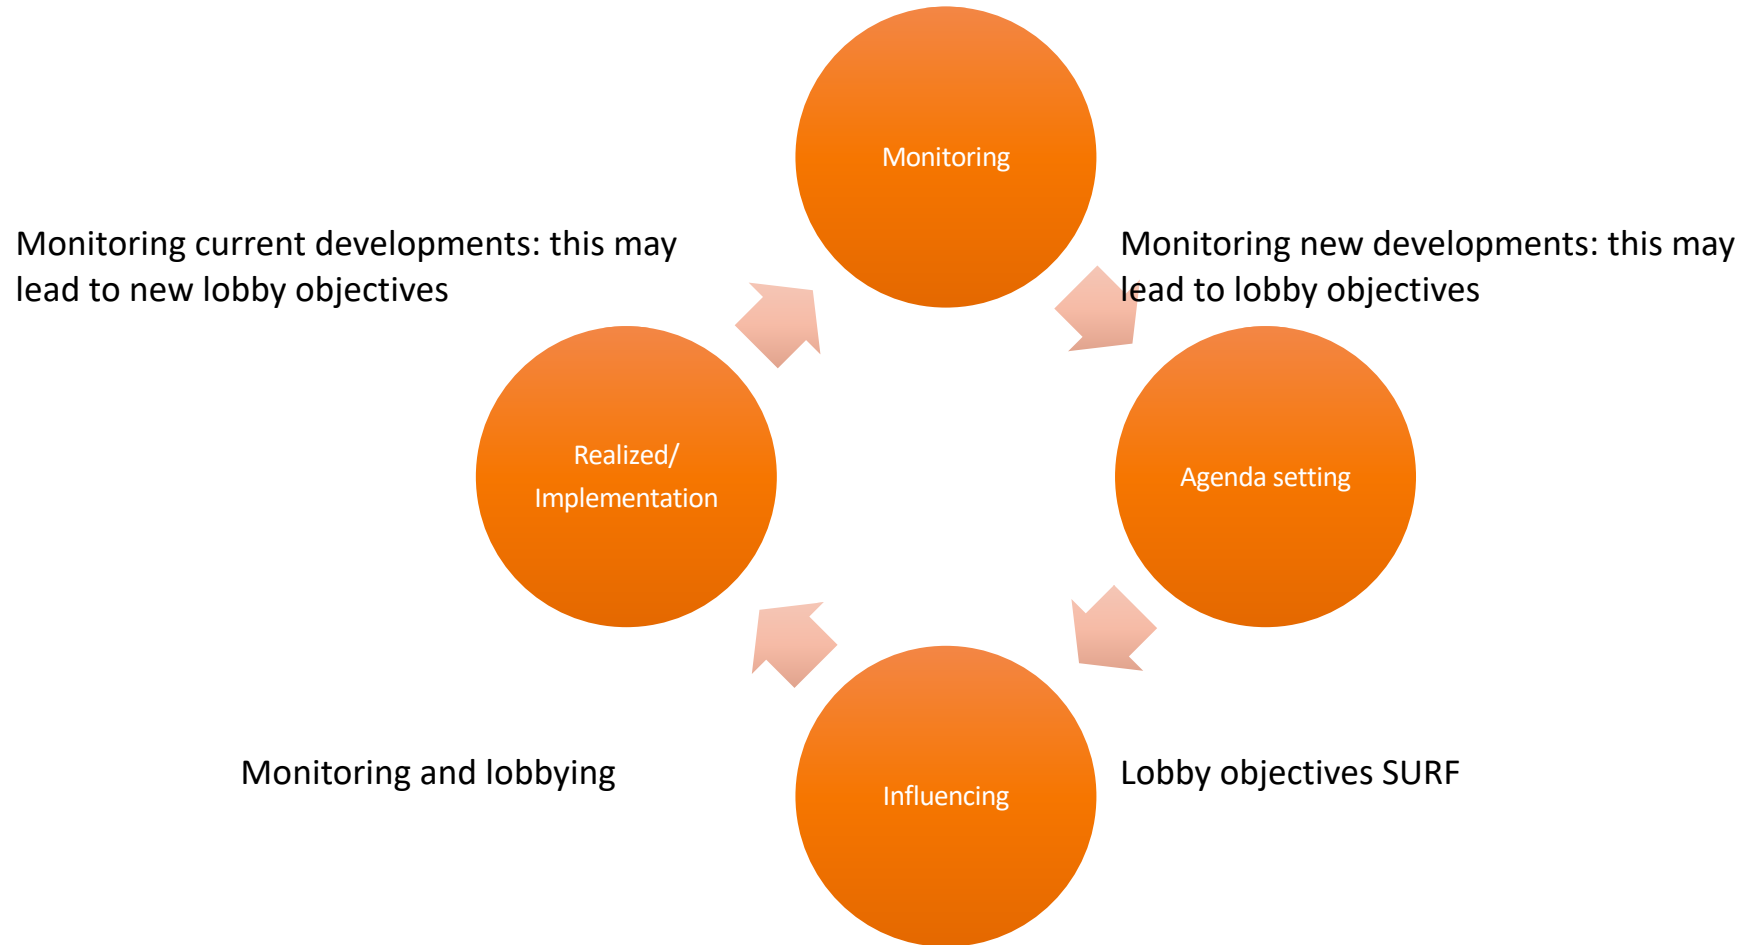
Monitoring

Monitoring current developments: this may lead to new lobby objectives

Monitoring new developments: this may lead to lobby objectives

Realized/ Implementation

Agenda setting

Monitoring and lobbying

Influencing

Lobby objectives SURF